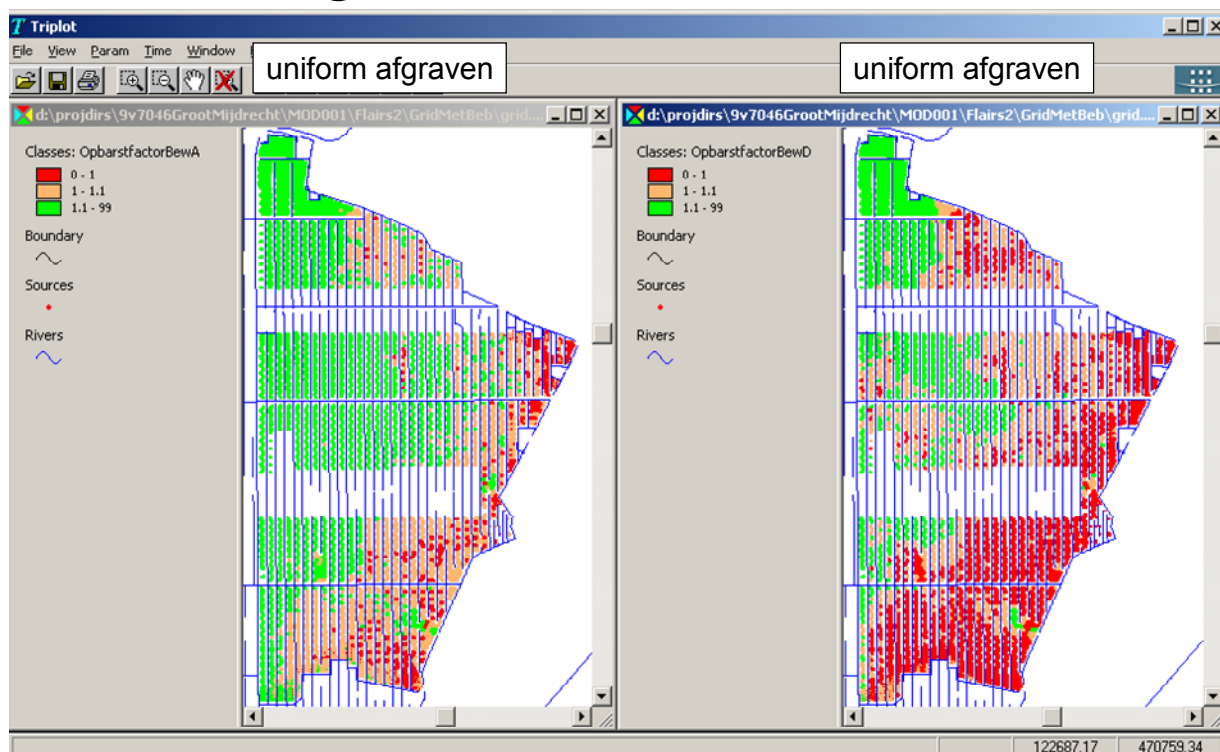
Triplot

File View Param Time Window

uniform afgraven

uniform afgraven

d:\projdirs\9v7046GrootMijdrecht\MOD001\Flairs2\GridMetBeb\grid....

Classes: OpbarstfactorBewA
0 - 1
1 - 1.1
1.1 - 99
Boundary
Sources
Rivers

d:\projdirs\9v7046GrootMijdrecht\MOD001\Flairs2\GridMetBeb\grid....

Classes: OpbarstfactorBewD
0 - 1
1 - 1.1
1.1 - 99
Boundary
Sources
Rivers

122687.17
470759.34